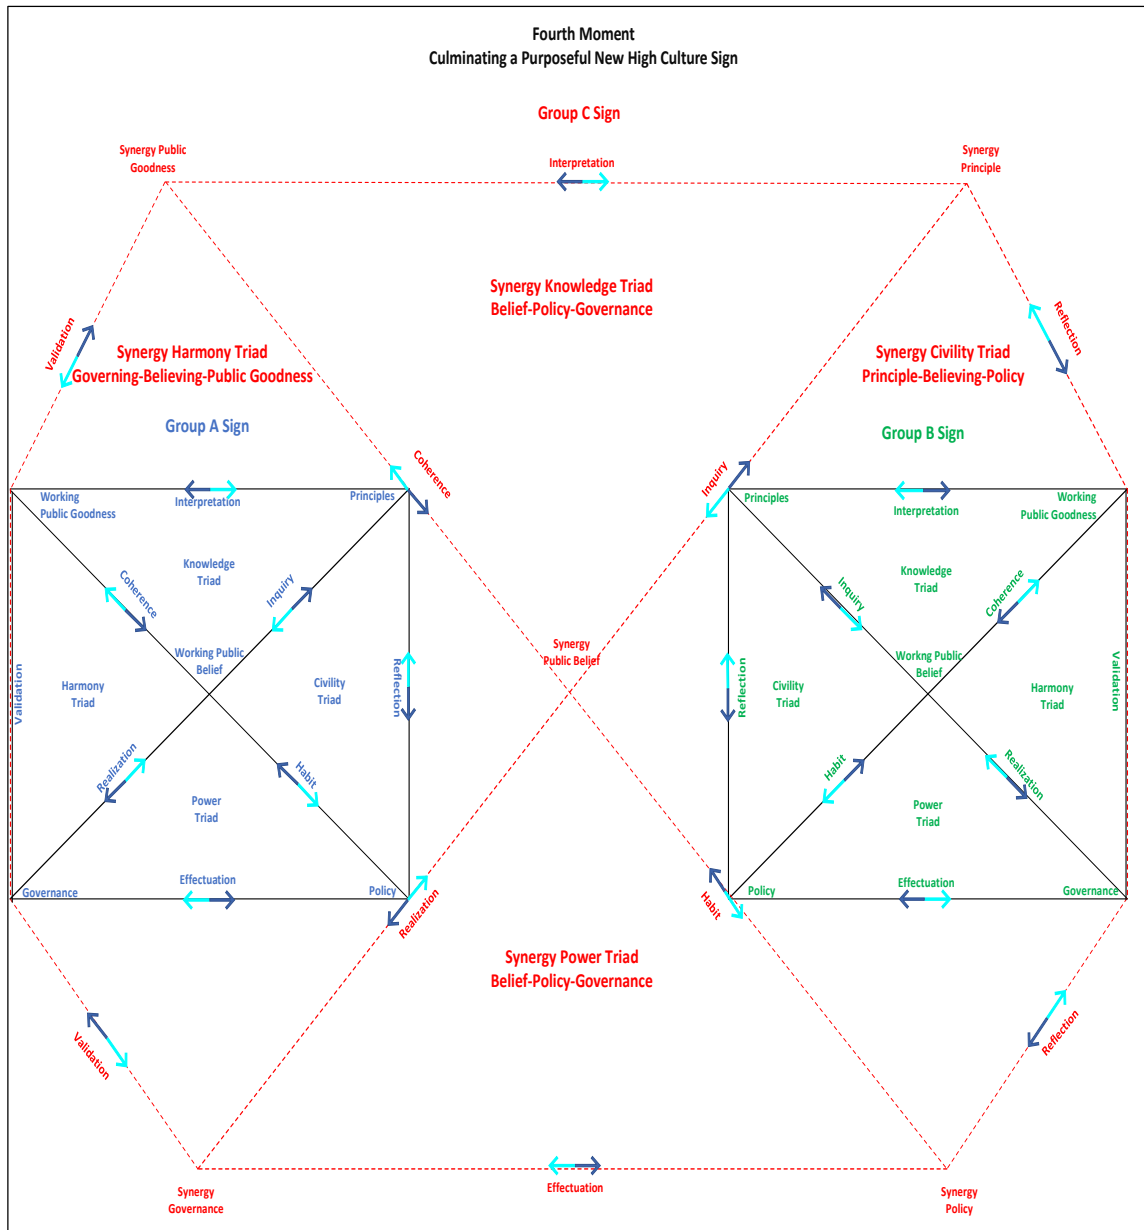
Fourth Moment
Culminating a Purposeful New High Culture Sign

Group C Sign

Synergy Public Goodness

Interpretation

Synergy Principle

Synergy Knowledge Triad
Belief-Policy-Governance

Validation

Synergy Harmony Triad
Governing-Believing-Public Goodness

Reflection

Synergy Civility Triad
Principle-Believing-Policy

Group A Sign

Group B Sign

Coherence

Inquiry

Working Public Goodness

Interpretation

Principles

Principles

Interpretation

Working Public Goodness

Knowledge Triad

Knowledge Triad

Coherence

Inquiry

Inquiry

Coherence

Working Public Belief

Synergy Public Belief

Workng Public Belief

Validation

Harmony Triad

Civility Triad

Reflection

Reflection

Civility Triad

Harmony Triad

Validation

Realization

Habit

Habit

Realization

Power Triad

Power Triad

Effectuation

Effectuation

Governance

Policy

Policy

Governance

Realization

Habit

Synergy Power Triad
Belief-Policy-Governance

Validation

Reflection

Synergy Governance

Effectuation

Synergy Policy